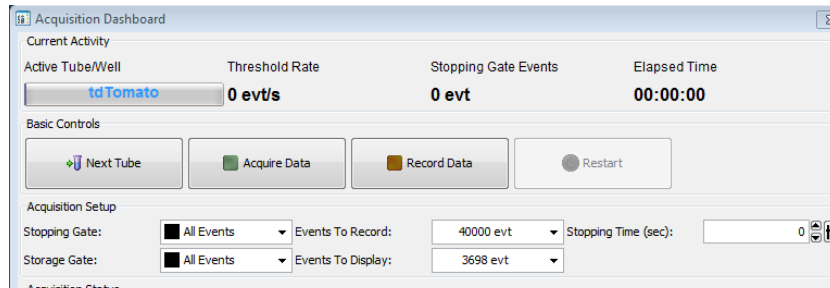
Acquisition Dashboard

Current Activity

Active Tube/Well
tdTomato

Threshold Rate
0 evt/s

Stopping Gate Events
0 evt

Elapsed Time
00:00:00

Basic Controls

Next Tube
Acquire Data
Record Data
Restart

Acquisition Setup

| Stopping Gate: | All Events | Events To Record: | 40000 evt | Stopping Time (sec): | 0 |
|---|---|---|---|---|---|
| Storage Gate: | All Events | Events To Display: | 3698 evt | | |

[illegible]